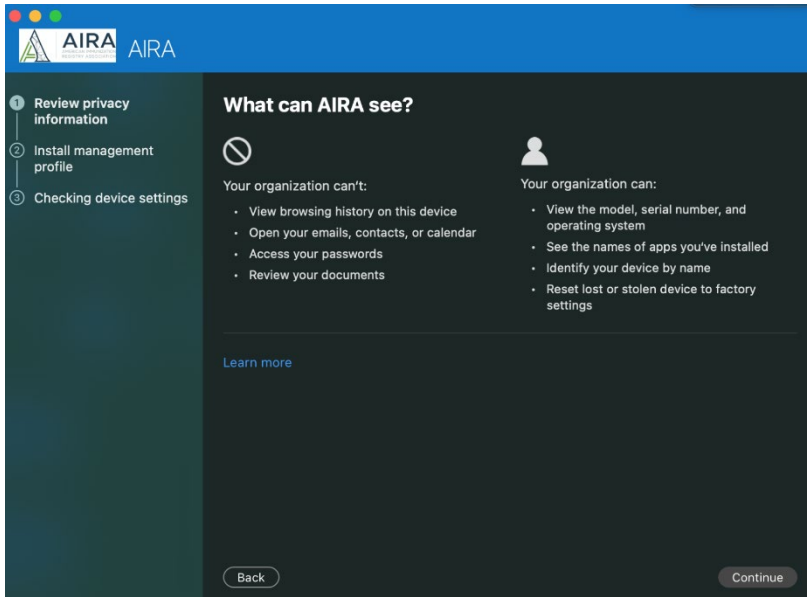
AIRA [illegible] AIRA

1 Review privacy information
2 Install management profile
3 Checking device settings

What can AIRA see?

Your organization can't:
- View browsing history on this device
- Open your emails, contacts, or calendar
- Access your passwords
- Review your documents

Your organization can:
- View the model, serial number, and operating system
- See the names of apps you've installed
- Identify your device by name
- Reset lost or stolen device to factory settings

Learn more

Back
Continue